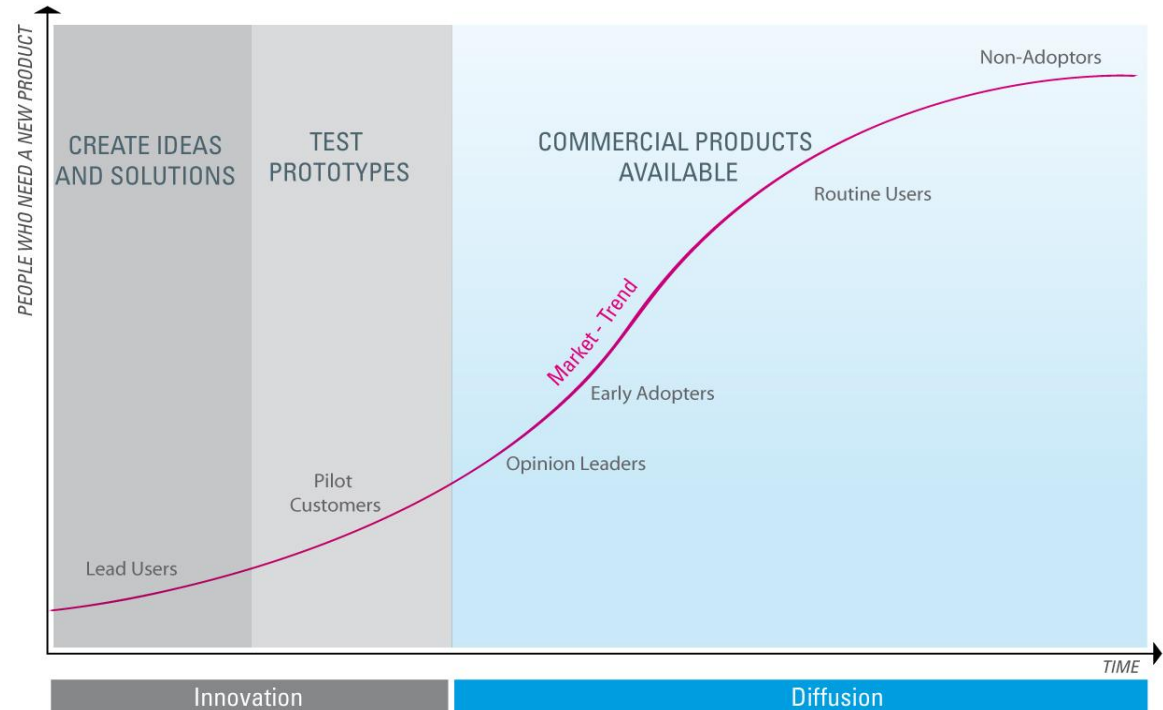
PEOPLE WHO NEED A NEW PRODUCT

CREATE IDEAS AND SOLUTIONS

TEST PROTOTYPES

COMMERCIAL PRODUCTS AVAILABLE

Non-Adoptors

Routine Users

Market - Trend

Early Adopters

Opinion Leaders

Pilot Customers

Lead Users

TIME

Innovation

Diffusion